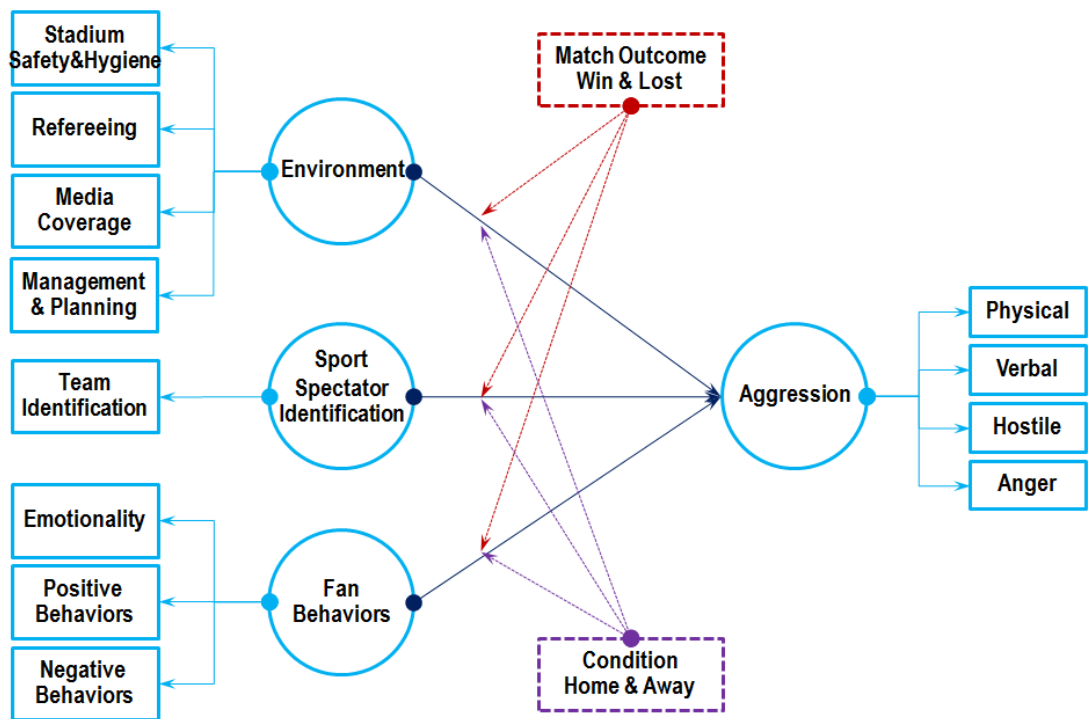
Stadium Safety&Hygiene

Refereeing

Media Coverage

Management & Planning

Team Identification

Emotionality

Positive Behaviors

Negative Behaviors

Environment

Sport Spectator Identification

Fan Behaviors

Match Outcome Win & Lost

Condition Home & Away

Aggression

Physical

Verbal

Hostile

Anger